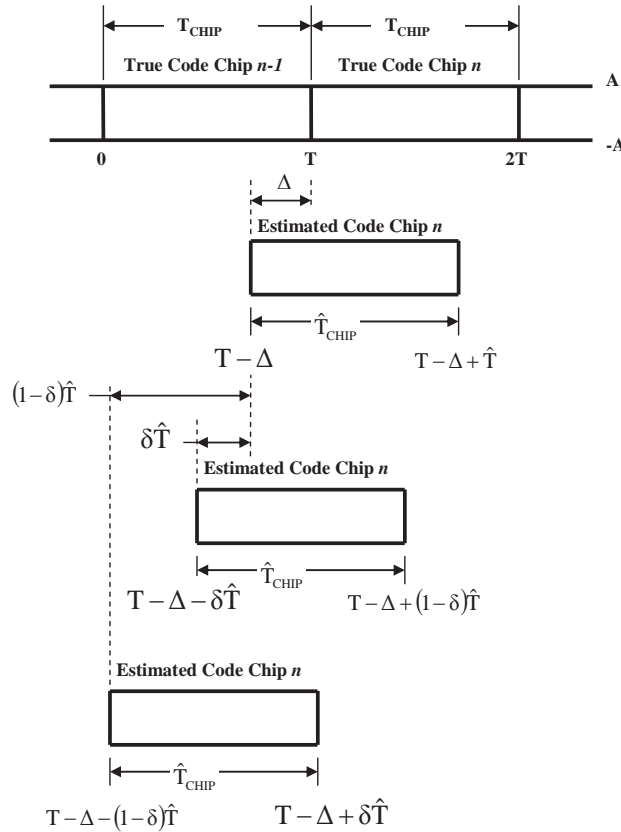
$T_{CHIP}$ $T_{CHIP}$

True Code Chip *n-1* True Code Chip *n*

A

-A

0 T 2T

$\Delta$

Estimated Code Chip *n*

$\hat{T}_{CHIP}$

$T-\Delta$ $T-\Delta+\hat{T}$

$(1-\delta)\hat{T}$

$\delta\hat{T}$

Estimated Code Chip *n*

$\hat{T}_{CHIP}$

$T-\Delta-\delta\hat{T}$ $T-\Delta+(1-\delta)\hat{T}$

Estimated Code Chip *n*

$\hat{T}_{CHIP}$

$T-\Delta-(1-\delta)\hat{T}$ $T-\Delta+\delta\hat{T}$